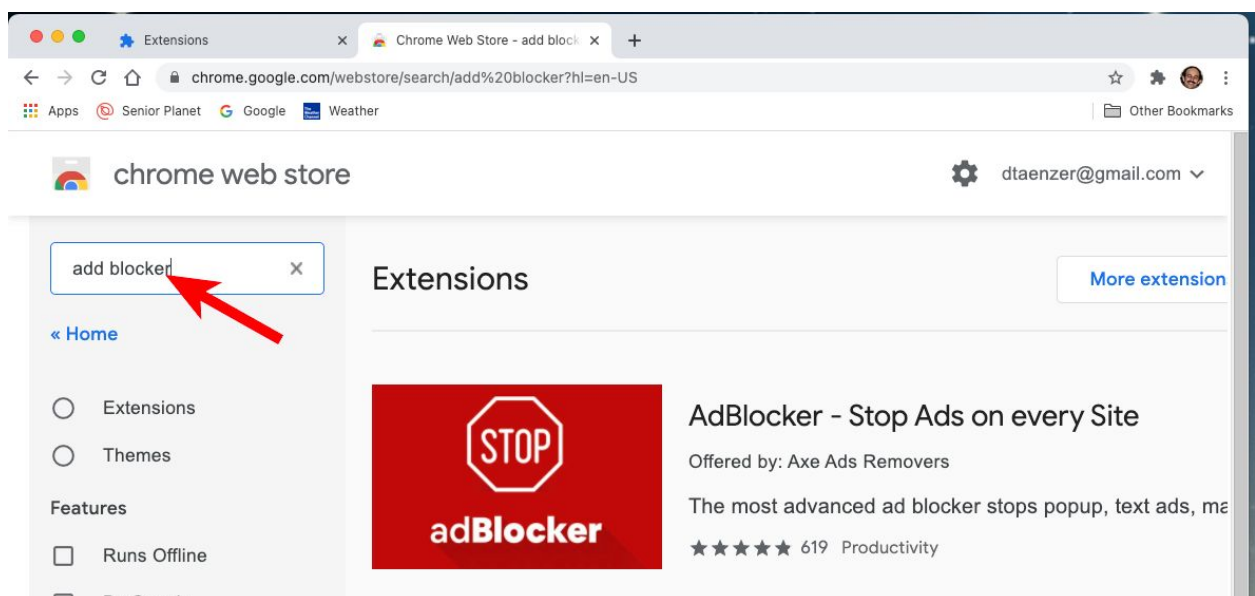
Extensions ×
Chrome Web Store - add block ×
+
chrome.google.com/webstore/search/add%20blocker?hl=en-US
Apps Senior Planet Google Weather
Other Bookmarks

chrome web store
dtaenzer@gmail.com

add blocker ×
« Home
Extensions
Themes
Features
Runs Offline

Extensions
More extension

STOP
adBlocker

AdBlocker - Stop Ads on every Site
Offered by: Axe Ads Removers
The most advanced ad blocker stops popup, text ads, ma
★★★★★ 619 Productivity